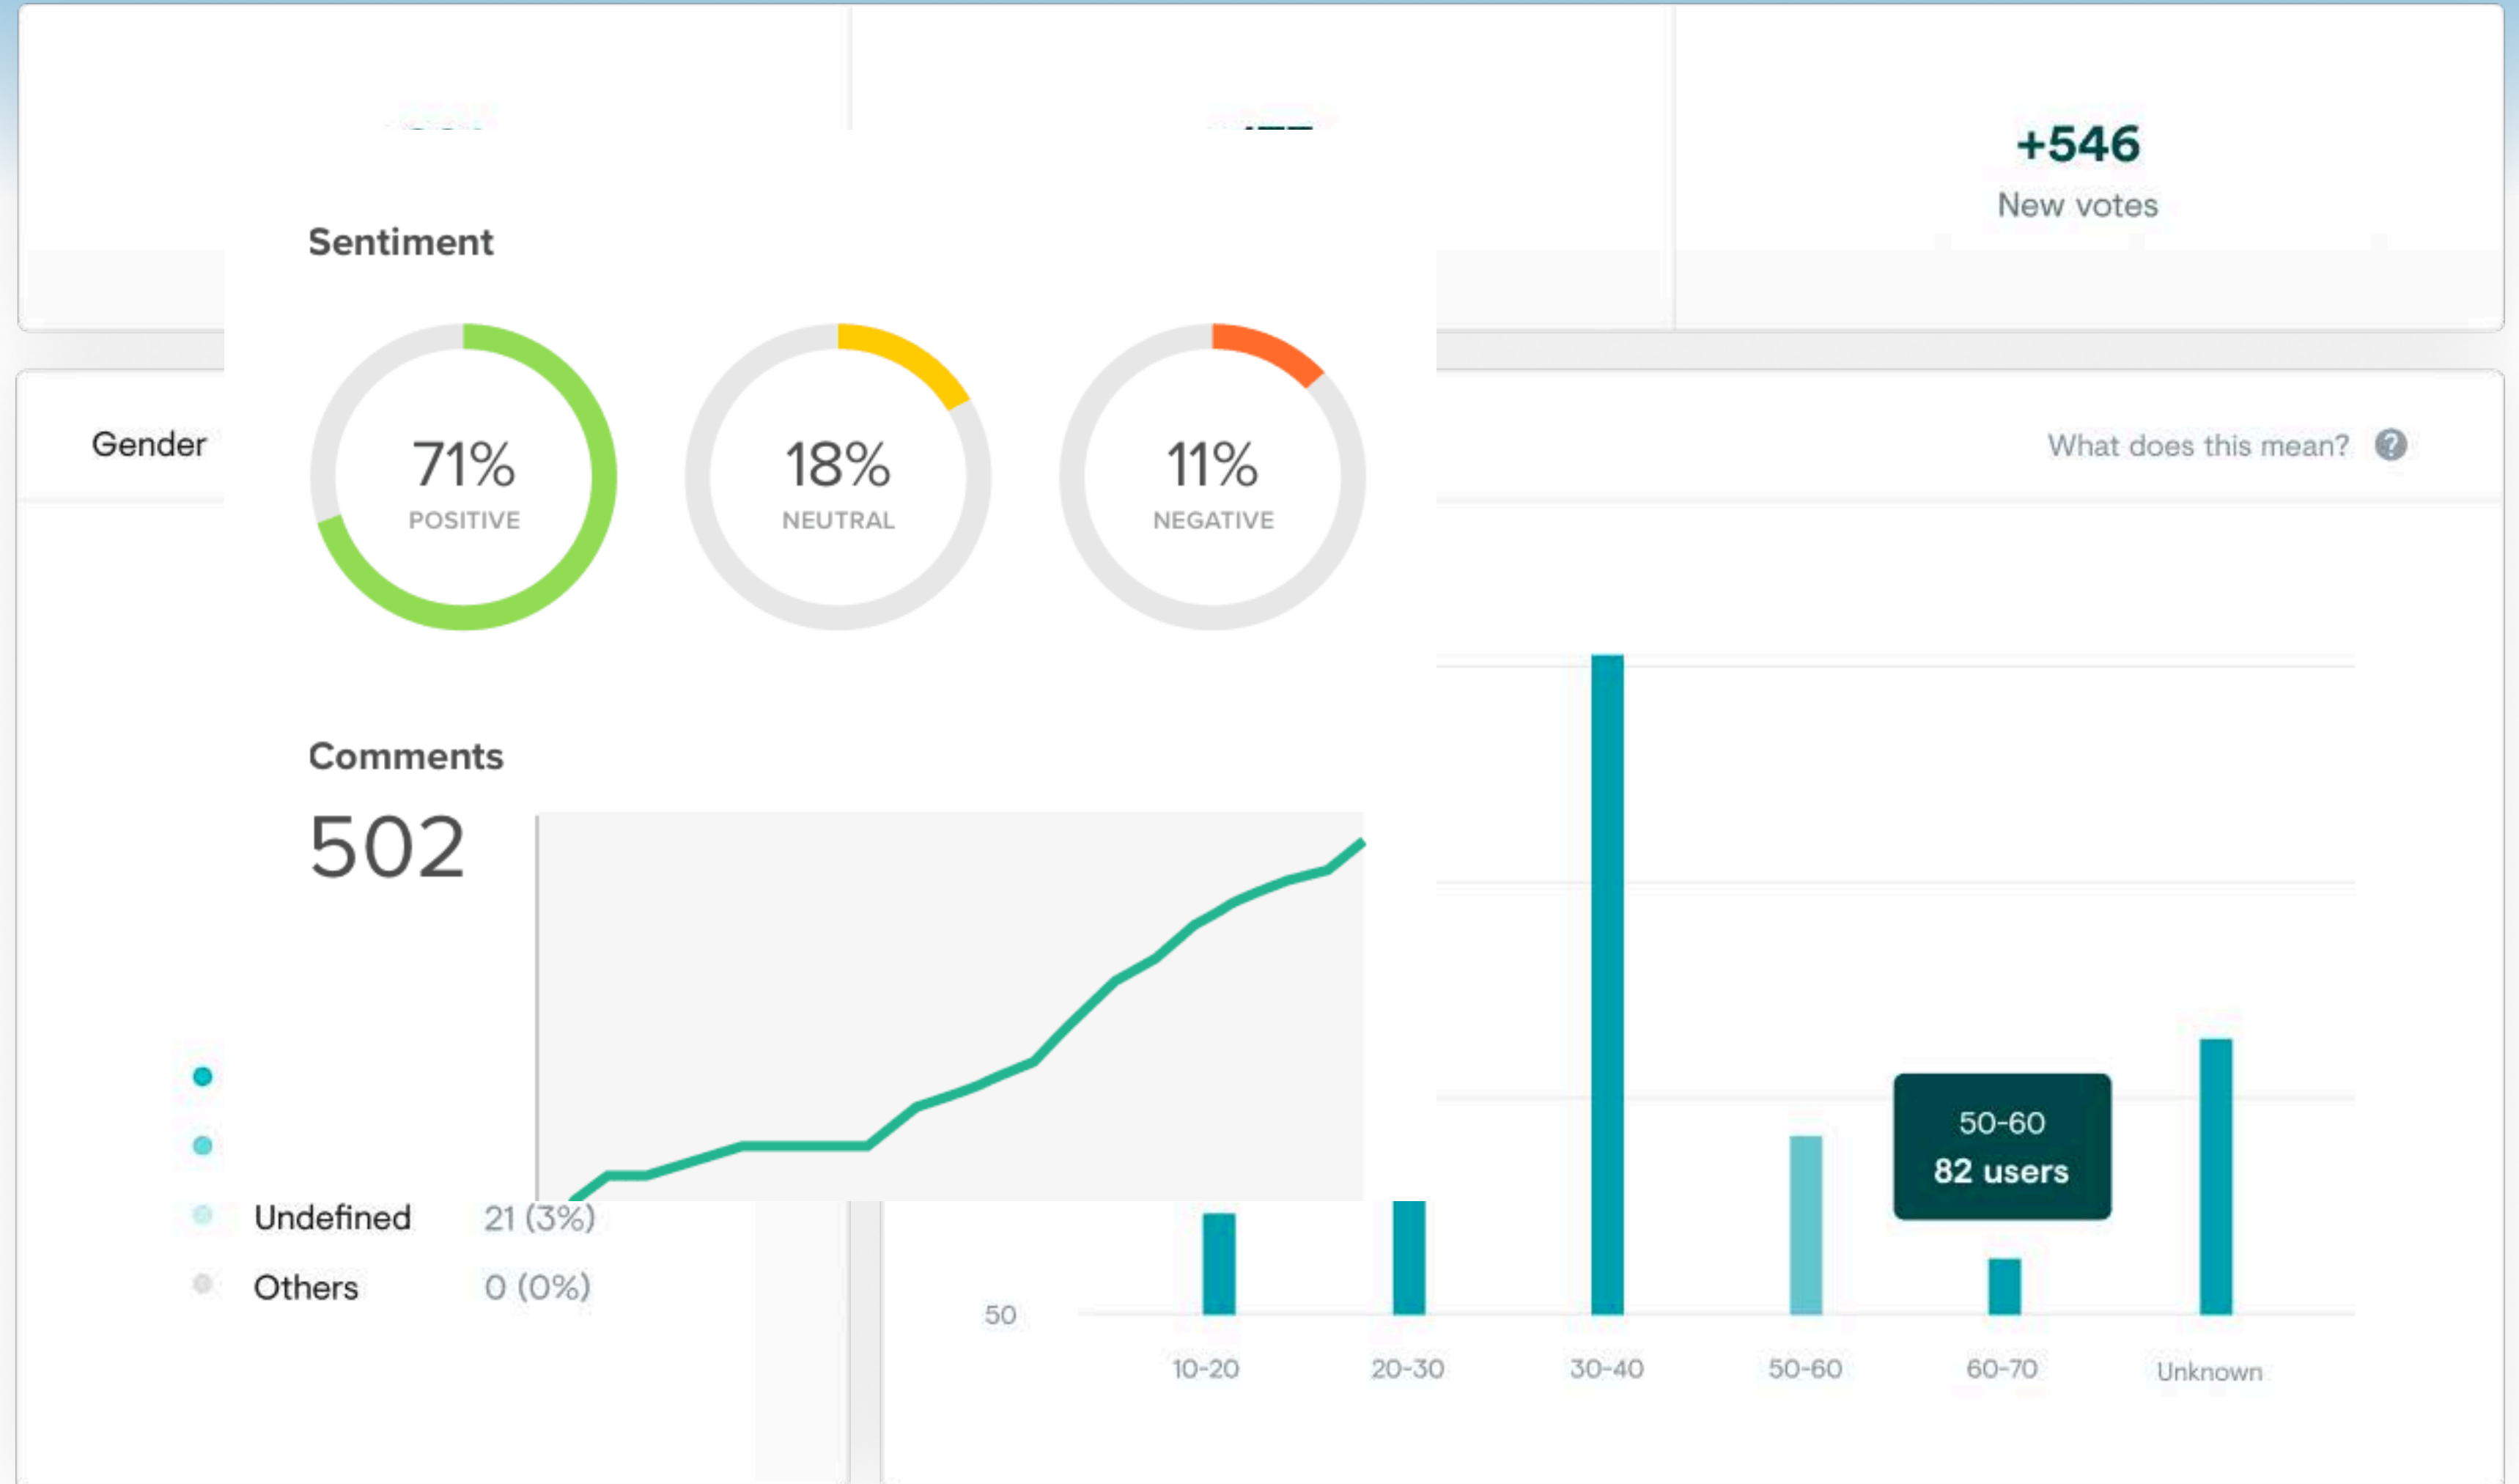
+546
New votes

Sentiment

71%
POSITIVE

18%
NEUTRAL

11%
NEGATIVE

Gender

What does this mean?

Comments
502

Undefined 21 (3%)
Others 0 (0%)

50-60
82 users

50

10-20 20-30 30-40 50-60 60-70 Unknown